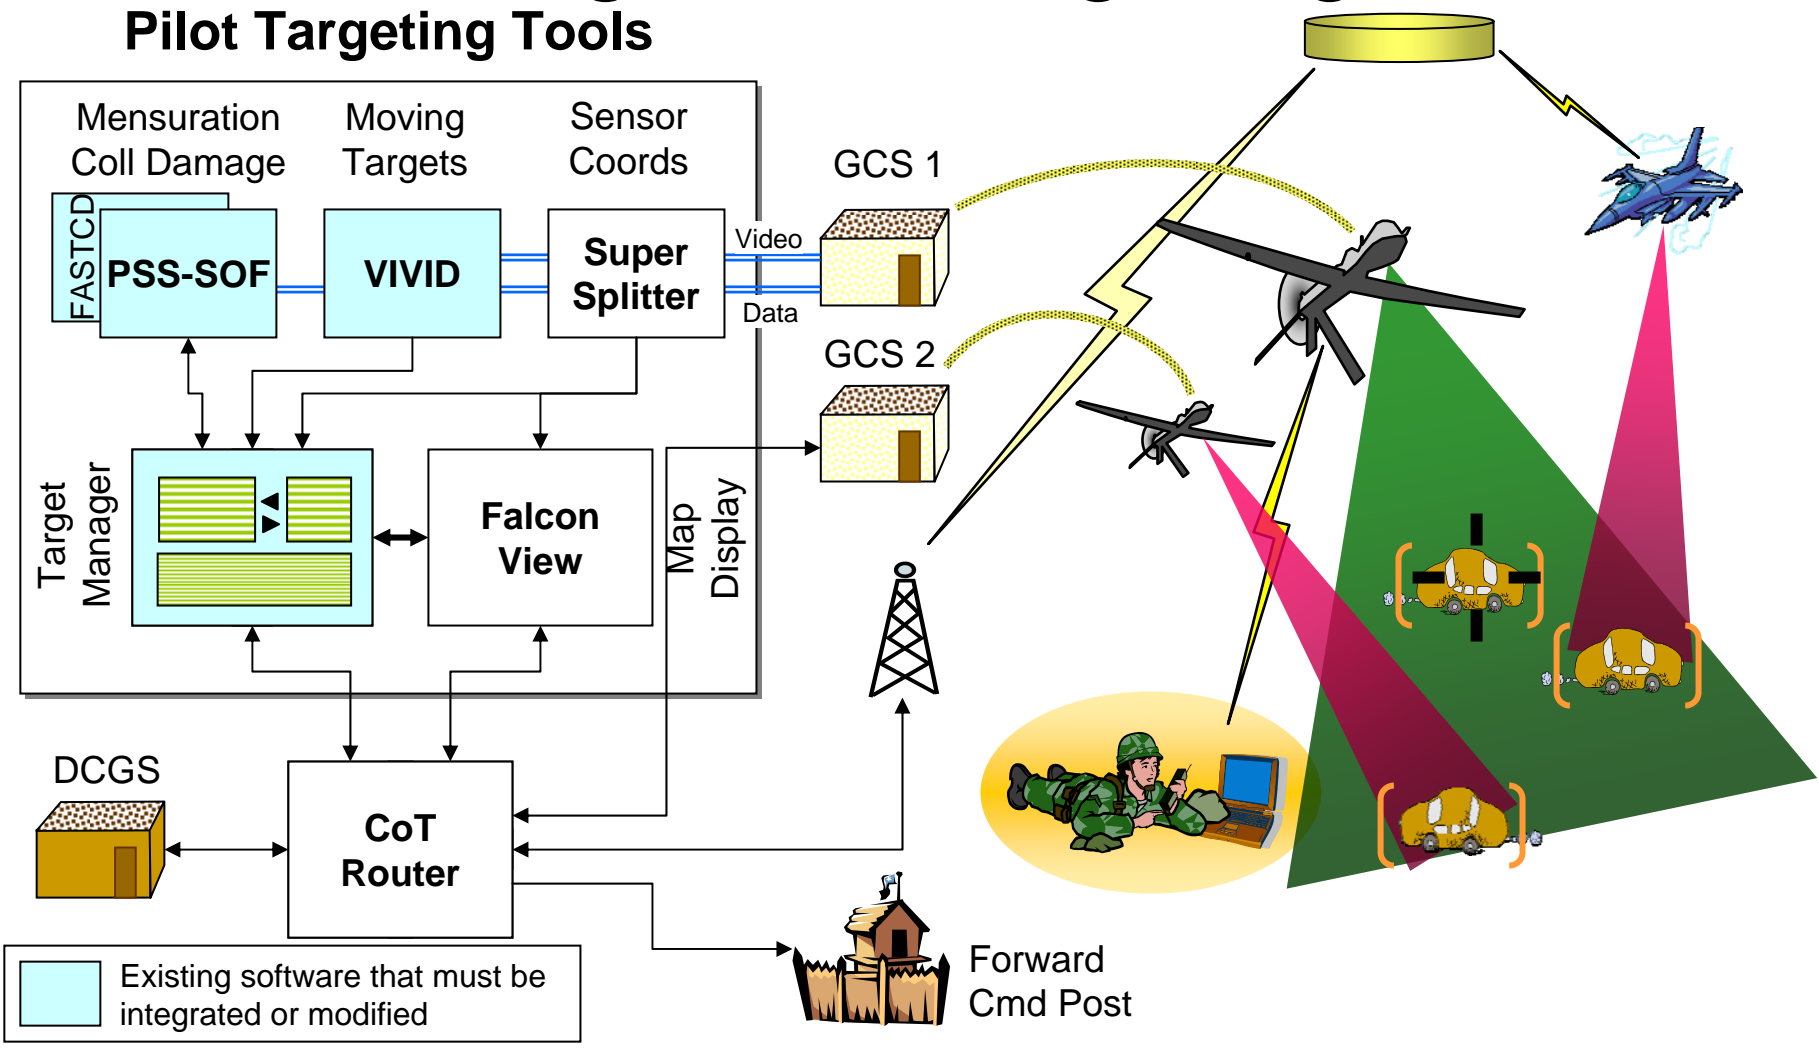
Pilot Targeting Tools

Mensuration
Coll Damage

Moving
Targets

Sensor
Coords

FASTCD

PSS-SOF

VIVID

Super
Splitter

Video

Data

GCS 1

GCS 2

Target
Manager

Falcon
View

Map
Display

DCGS

CoT
Router

Existing software that must be integrated or modified

Forward
Cmd Post